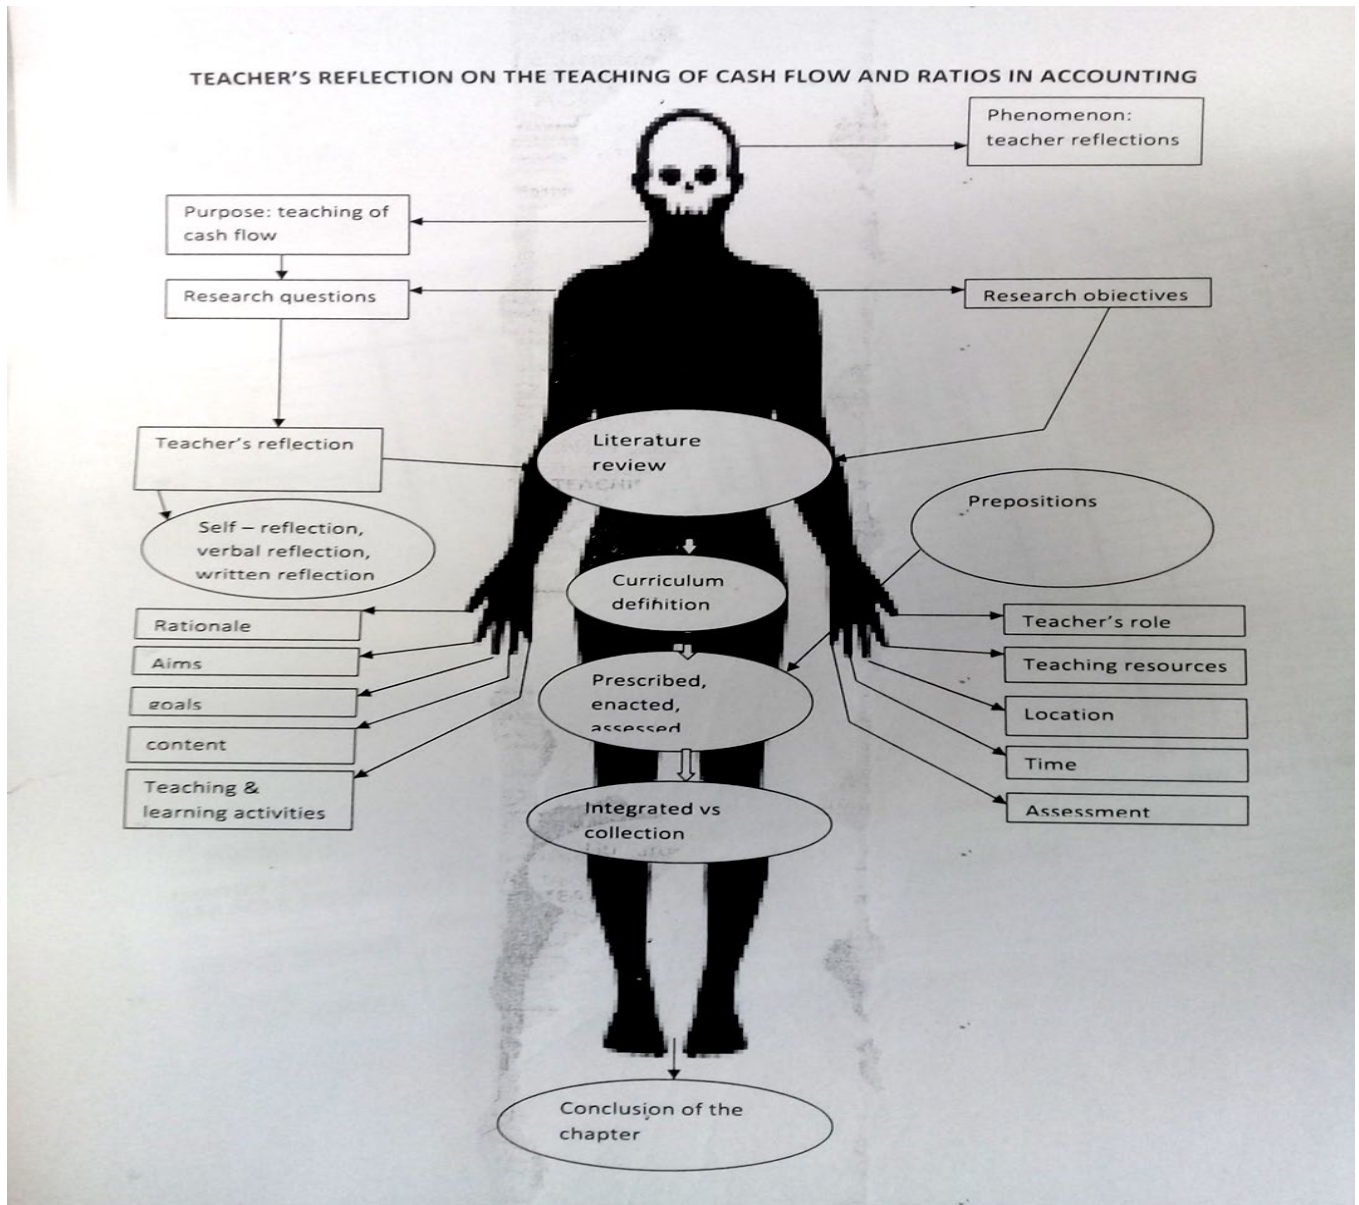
TEACHER'S REFLECTION ON THE TEACHING OF CASH FLOW AND RATIOS IN ACCOUNTING

Phenomenon: teacher reflections

Purpose: teaching of cash flow

Research questions

Research objectives

Teacher's reflection

Literature review

Self – reflection, verbal reflection, written reflection

Prepositions

Curriculum definition

Rationale

Aims

goals

content

Teaching & learning activities

Teacher's role

Teaching resources

Location

Time

Assessment

Prescribed, enacted, assessed

Integrated vs collection

Conclusion of the chapter